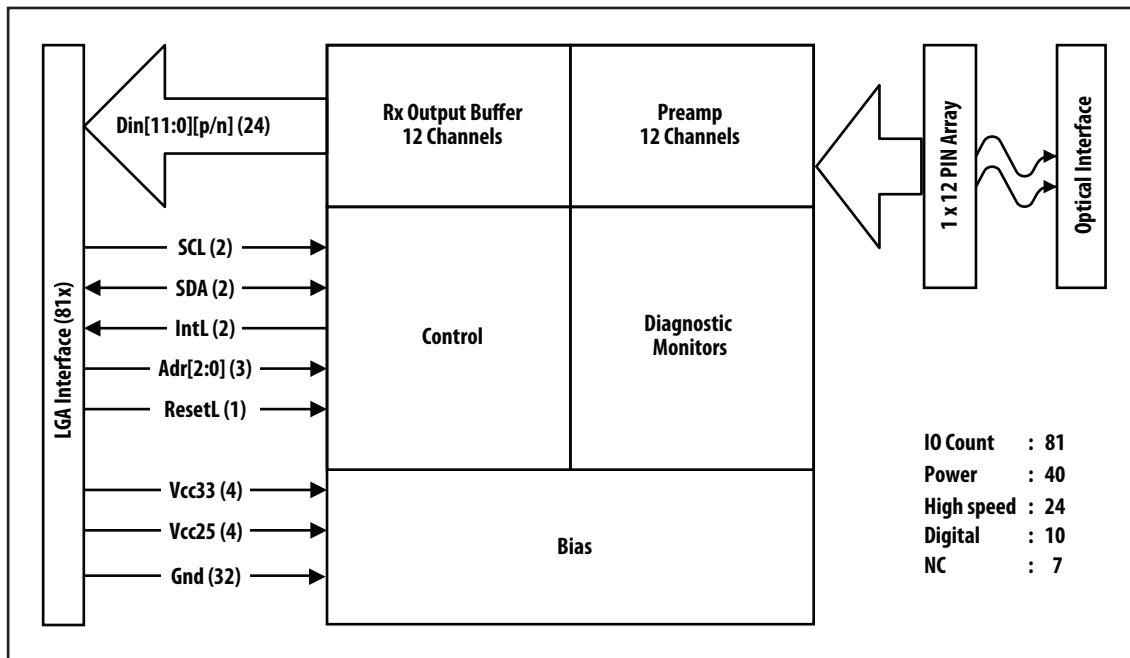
LGA Interface (81x)

Din[11:0][p/n] (24)

Rx Output Buffer
12 Channels

Preamp
12 Channels

1 x 12 PIN Array

Optical Interface

SCL (2)

SDA (2)

IntL (2)

Adr[2:0] (3)

ResetL (1)

Control

Diagnostic
Monitors

Vcc33 (4)

Vcc25 (4)

Gnd (32)

Bias

| | | |
|---|---|---|
| IO Count | : | 81 |
| Power | : | 40 |
| High speed | : | 24 |
| Digital | : | 10 |
| NC | : | 7 |